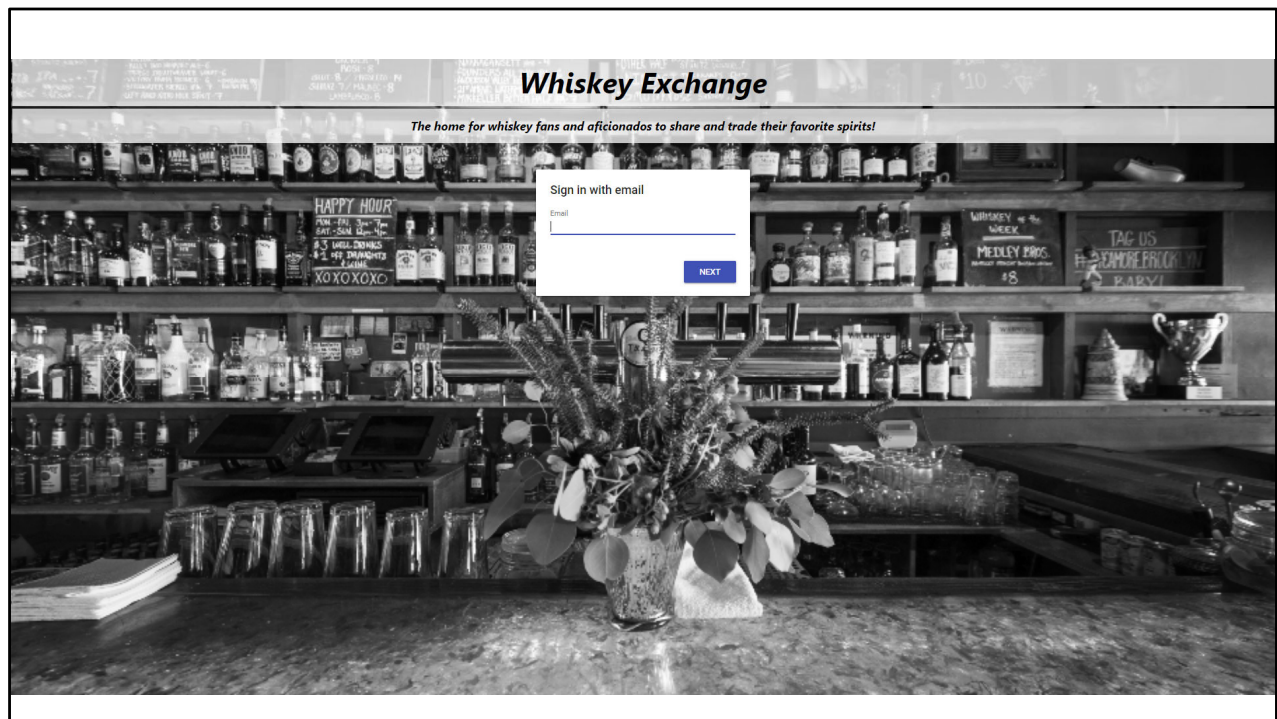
Whiskey Exchange

The home for whiskey fans and aficionados to share and trade their favorite spirits!

Sign in with email

Email

NEXT

HAPPY HOUR
MON - FRI 3pm - 7pm
SAT - SUN 12pm - 4pm
$3 WELL DRINKS
$1 OFF DRAUGHTS & WINE
XOXOXOXO

WHISKEY of the WEEK
MEDLEY BROS.
$8

TAG US
SYCAMORE BROOKLYN